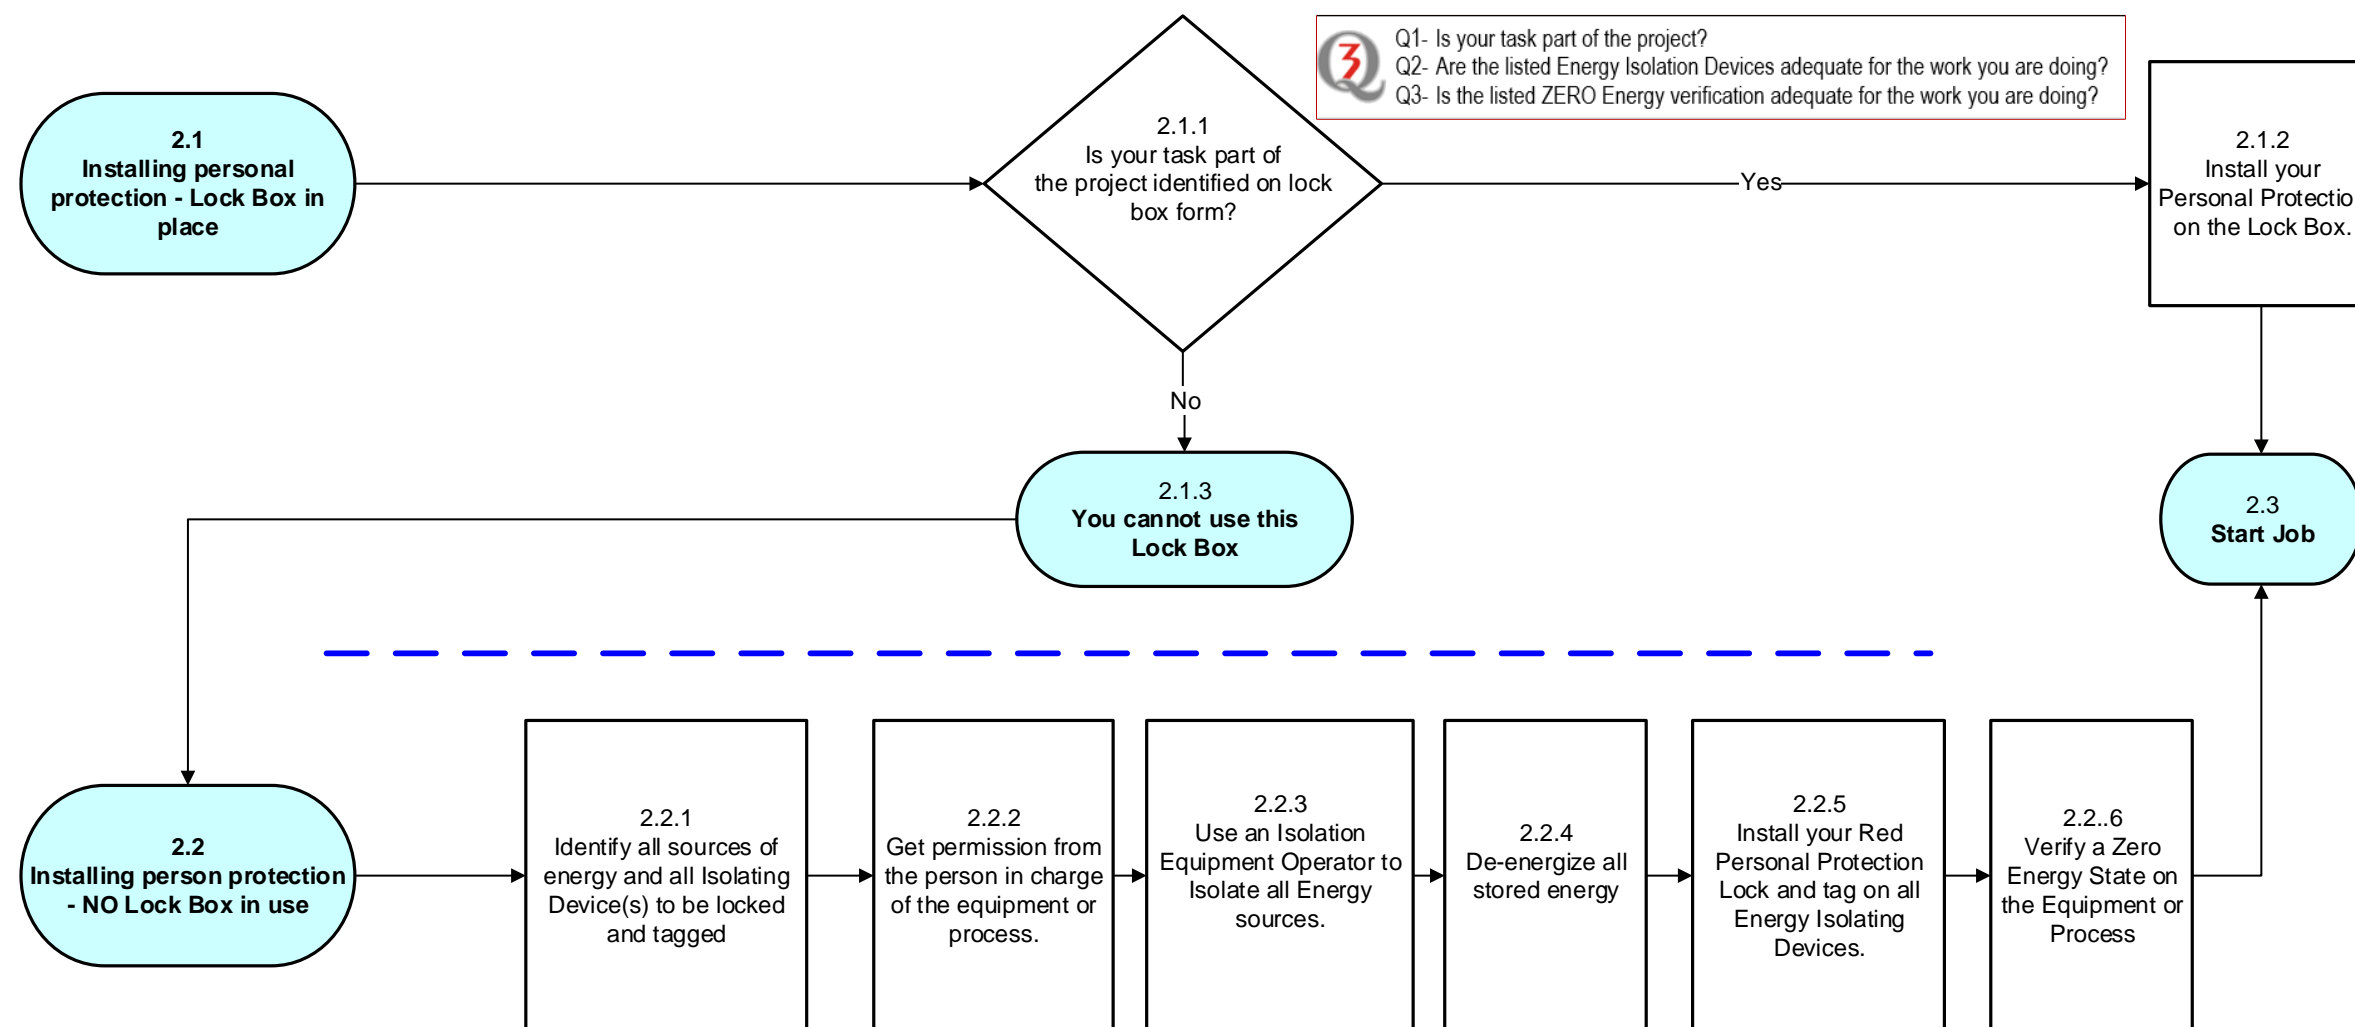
2.1
Installing personal protection - Lock Box in place

2.1.1
Is your task part of the project identified on lock box form?

3Q

Q1- Is your task part of the project?
Q2- Are the listed Energy Isolation Devices adequate for the work you are doing?
Q3- Is the listed ZERO Energy verification adequate for the work you are doing?

Yes

2.1.2
Install your Personal Protectio on the Lock Box.

No

2.1.3
You cannot use this Lock Box

2.3
Start Job

2.2
Installing person protection - NO Lock Box in use

2.2.1
Identify all sources of energy and all Isolating Device(s) to be locked and tagged

2.2.2
Get permission from the person in charge of the equipment or process.

2.2.3
Use an Isolation Equipment Operator to Isolate all Energy sources.

2.2.4
De-energize all stored energy

2.2.5
Install your Red Personal Protection Lock and tag on all Energy Isolating Devices.

2.2..6
Verify a Zero Energy State on the Equipment or Process